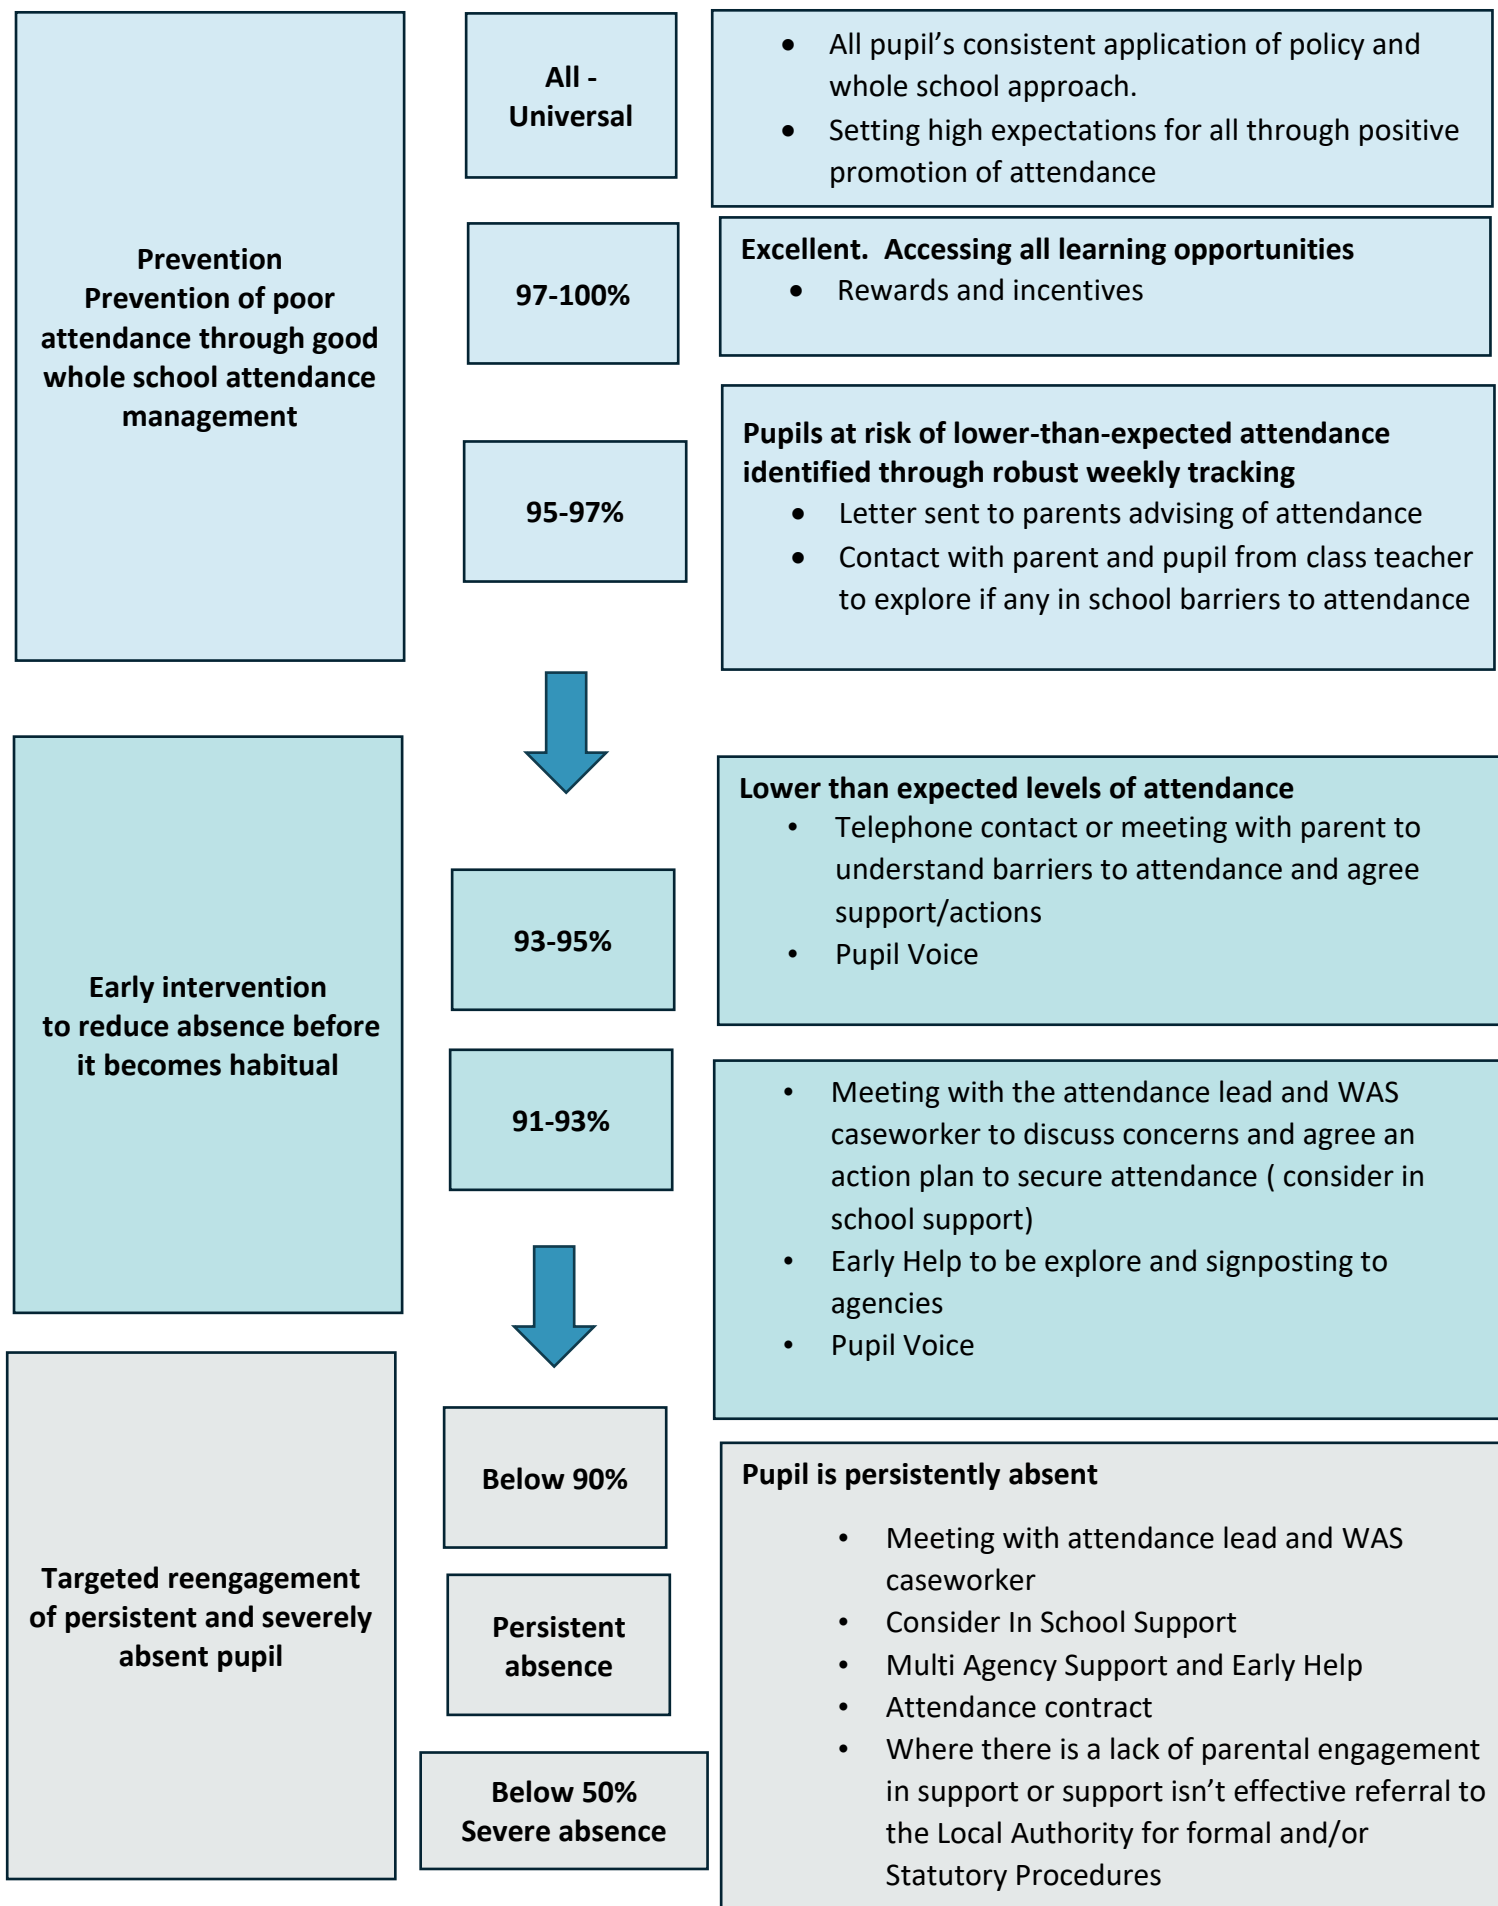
Prevention
Prevention of poor attendance through good whole school attendance management

All - Universal

- All pupil’s consistent application of policy and whole school approach.
- Setting high expectations for all through positive promotion of attendance

97-100%

Excellent. Accessing all learning opportunities
- Rewards and incentives

95-97%

Pupils at risk of lower-than-expected attendance identified through robust weekly tracking
- Letter sent to parents advising of attendance
- Contact with parent and pupil from class teacher to explore if any in school barriers to attendance

Early intervention to reduce absence before it becomes habitual

93-95%

Lower than expected levels of attendance
- Telephone contact or meeting with parent to understand barriers to attendance and agree support/actions
- Pupil Voice

91-93%

- Meeting with the attendance lead and WAS caseworker to discuss concerns and agree an action plan to secure attendance ( consider in school support)
- Early Help to be explore and signposting to agencies
- Pupil Voice

Targeted reengagement of persistent and severely absent pupil

Below 90%

Persistent absence

Below 50%
Severe absence

Pupil is persistently absent
- Meeting with attendance lead and WAS caseworker
- Consider In School Support
- Multi Agency Support and Early Help
- Attendance contract
- Where there is a lack of parental engagement in support or support isn’t effective referral to the Local Authority for formal and/or Statutory Procedures